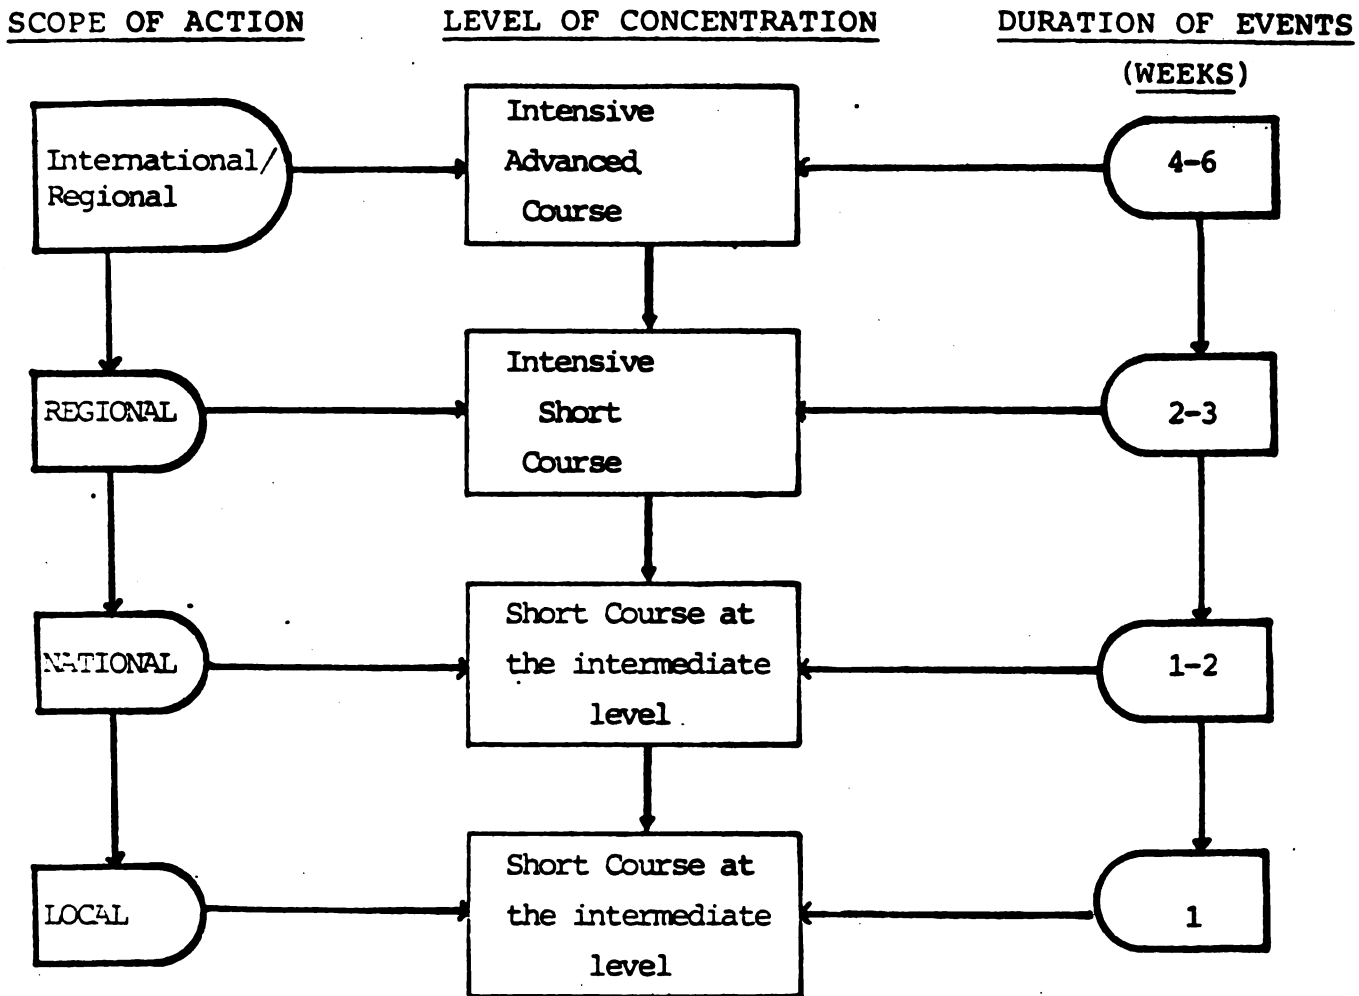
SCOPE OF ACTION

LEVEL OF CONCENTRATION

DURATION OF EVENTS (WEEKS)

International/ Regional

Intensive Advanced Course

4-6

REGIONAL

Intensive Short Course

2-3

NATIONAL

Short Course at the intermediate level

1-2

LOCAL

Short Course at the intermediate level

1